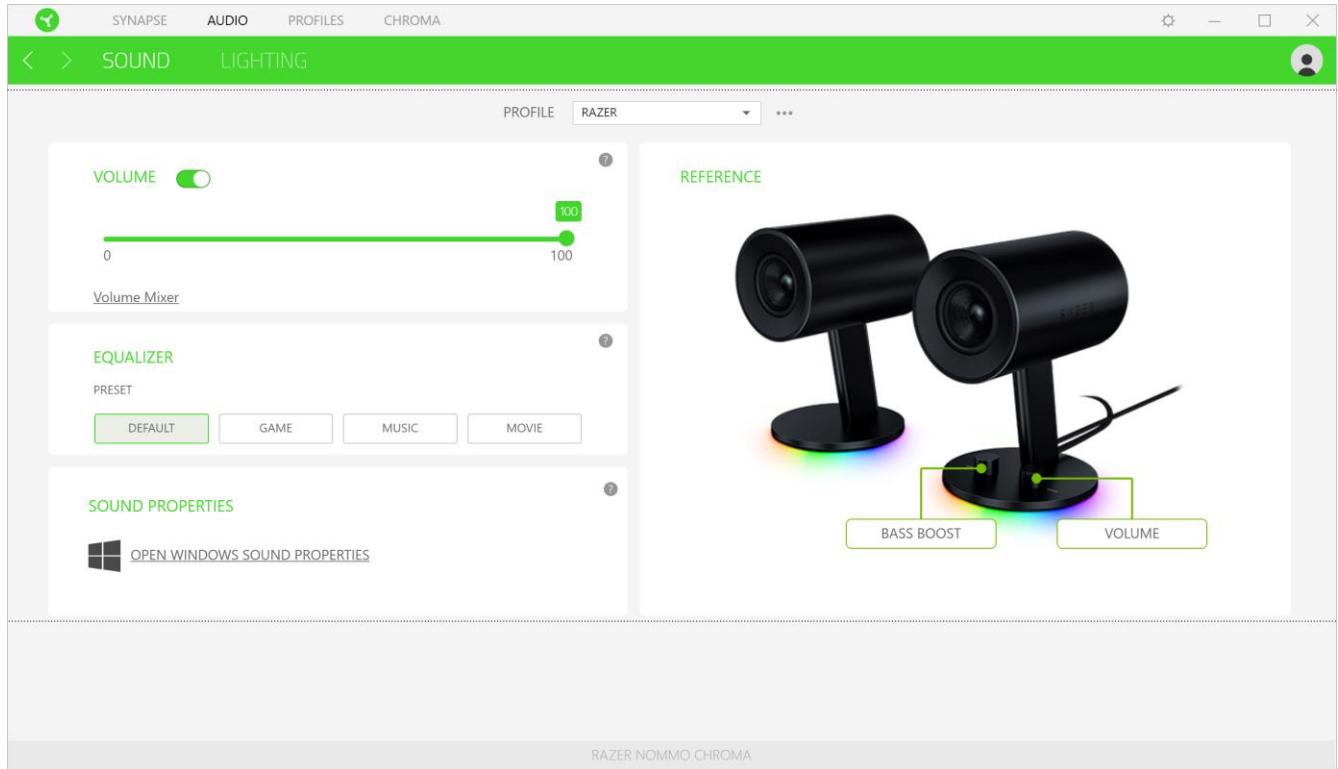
SYNAPSE AUDIO PROFILES CHROMA

SOUND LIGHTING

PROFILE RAZER

VOLUME

100

0 100

Volume Mixer

EQUALIZER

PRESET

DEFAULT GAME MUSIC MOVIE

SOUND PROPERTIES

OPEN WINDOWS SOUND PROPERTIES

REFERENCE

BASS BOOST VOLUME

RAZER NOMMO CHROMA